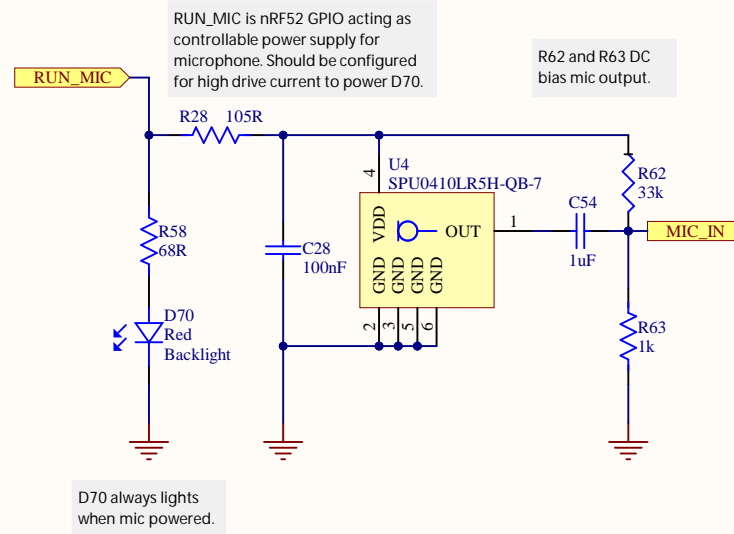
RUN_MIC is nRF52 GPIO acting as controllable power supply for microphone. Should be configured for high drive current to power D70.

R62 and R63 DC bias mic output.

RUN_MIC

R28 105R

U4
SPU0410LR5H-QB-7

4

VDD

OUT

1

C54

R62
33k

MIC_IN

R58
68R

C28
100nF

1uF

GND GND GND GND

2 3 5 6

R63
1k

D70
Red
Backlight

D70 always lights when mic powered.